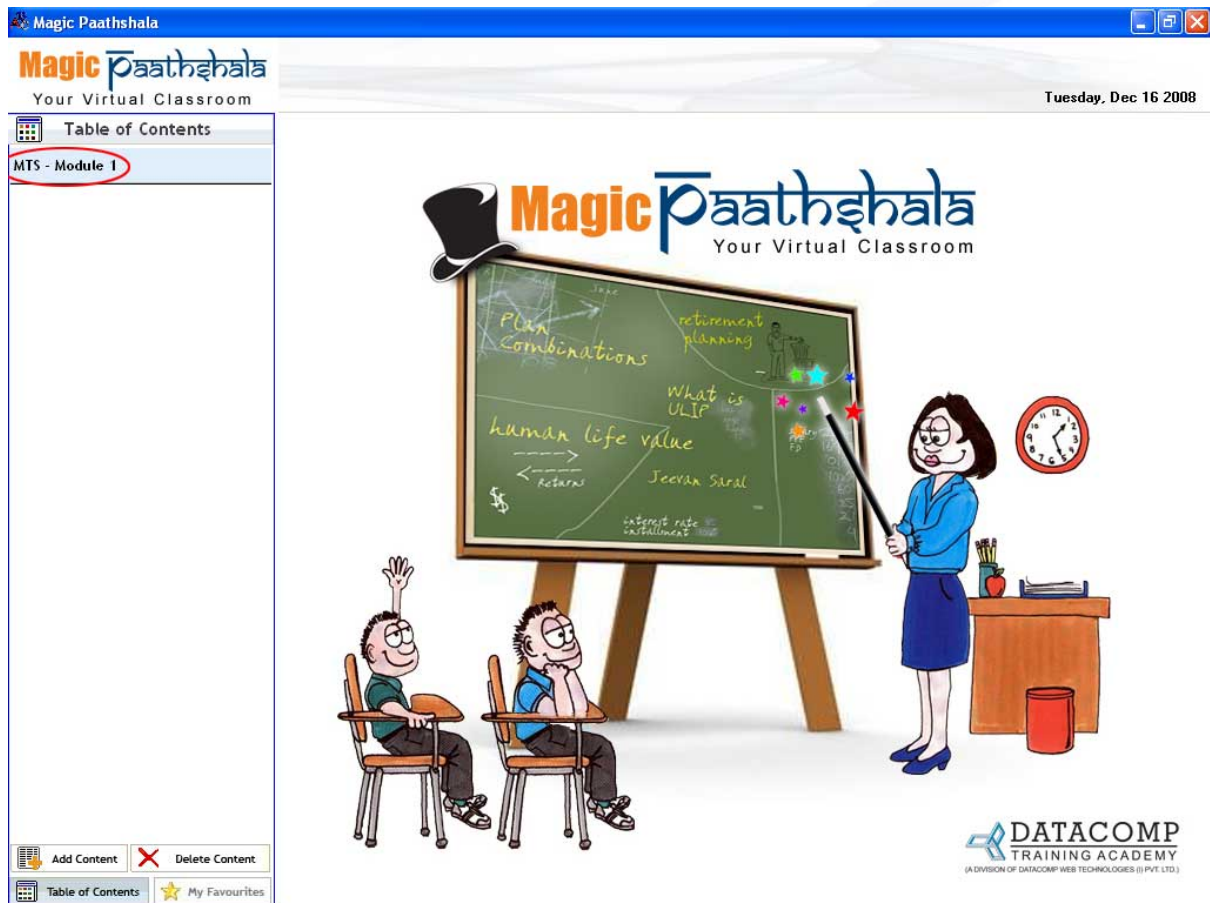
Magic Paathshala

Magic Paathshala
Your Virtual Classroom

Tuesday, Dec 16 2008

Table of Contents

MTS - Module 1

Magic Paathshala
Your Virtual Classroom

Plan Combinations
retirement planning
What is ULIP
human life value
Returns
Jeevan Saral
interest rate installment
PPF
FD

Add Content
Delete Content
Table of Contents
My Favourites

DATACOMP
TRAINING ACADEMY
(A DIVISION OF DATACOMP WEB TECHNOLOGIES (I) PVT. LTD.)